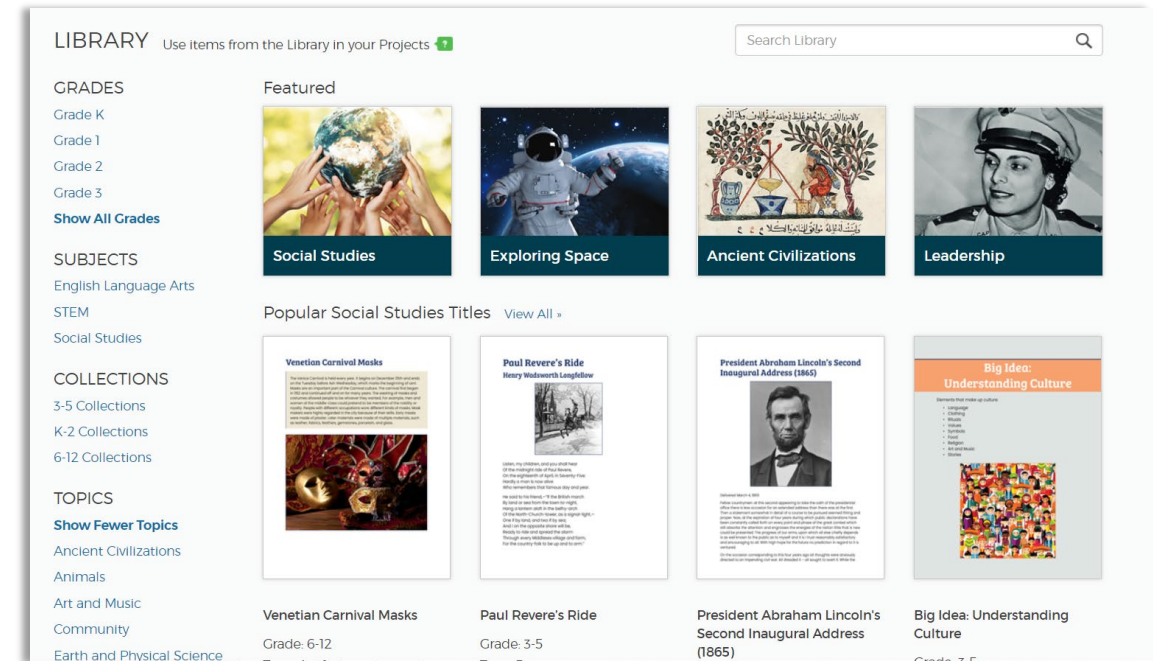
LIBRARY Use items from the Library in your Projects ?

Search Library

GRADES
Grade K
Grade 1
Grade 2
Grade 3
Show All Grades

SUBJECTS
English Language Arts
STEM
Social Studies

COLLECTIONS
3-5 Collections
K-2 Collections
6-12 Collections

TOPICS
Show Fewer Topics
Ancient Civilizations
Animals
Art and Music
Community
Earth and Physical Science

Featured

Social Studies

Exploring Space

Ancient Civilizations

Leadership

Popular Social Studies Titles View All »

Venetian Carnival Masks

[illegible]

Paul Revere's Ride
Henry Wadsworth Longfellow

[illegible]

President Abraham Lincoln's Second Inaugural Address (1865)

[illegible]

Big Idea: Understanding Culture

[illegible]

Venetian Carnival Masks
Grade: 6-12

Paul Revere's Ride
Grade: 3-5

President Abraham Lincoln's Second Inaugural Address (1865)

Big Idea: Understanding Culture
Grade: 3-5